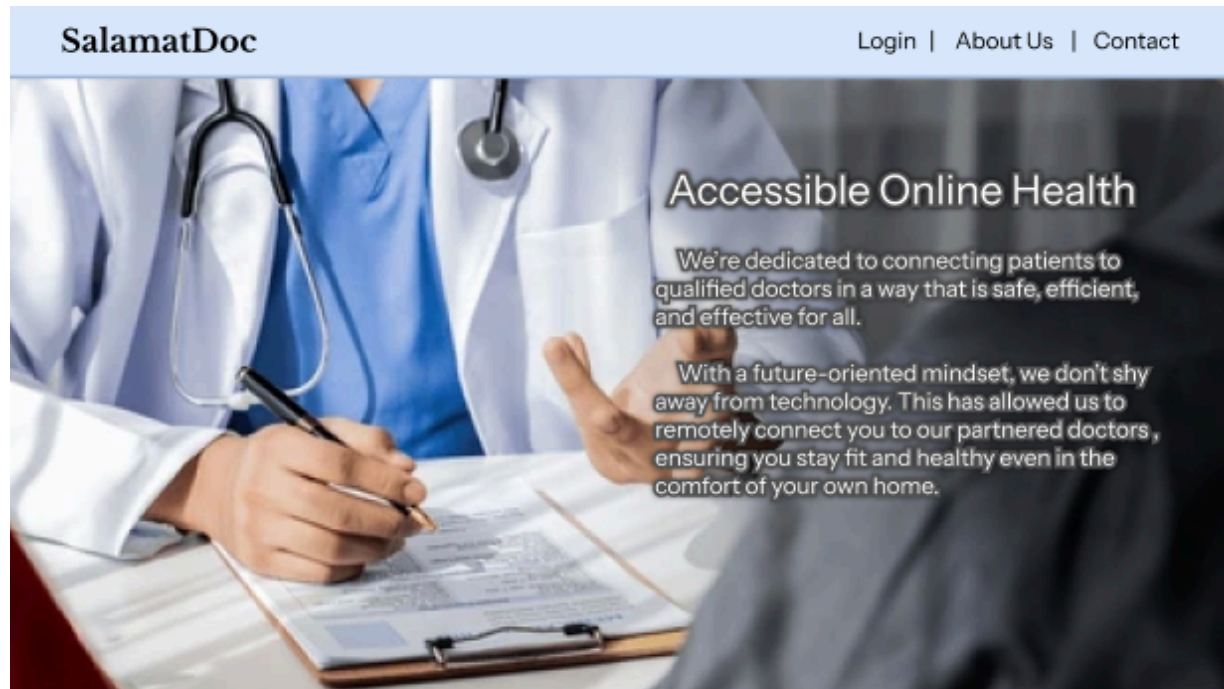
SalamatDoc

Login | About Us | Contact

Accessible Online Health

We're dedicated to connecting patients to qualified doctors in a way that is safe, efficient, and effective for all.

With a future-oriented mindset, we don't shy away from technology. This has allowed us to remotely connect you to our partnered doctors , ensuring you stay fit and healthy even in the comfort of your own home.